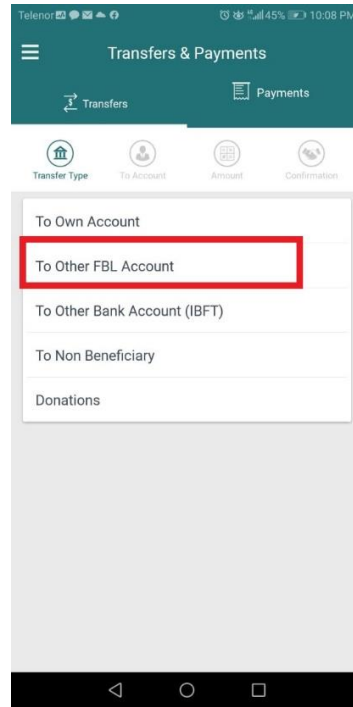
Telenor
45% 10:08 PM

Transfers & Payments

Transfers

Payments

Transfer Type
To Account
Amount
Confirmation

To Own Account

To Other FBL Account

To Other Bank Account (IBFT)

To Non Beneficiary

Donations